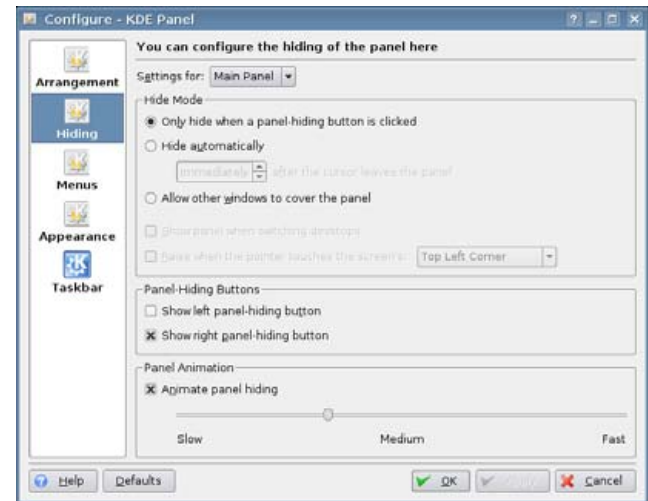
Configure - KDE Panel

? _ □ X

Arrangement

Hiding

Menus

Appearance

Taskbar

You can configure the hiding of the panel here

Settings for: Main Panel

Hide Mode

Only hide when a panel-hiding button is clicked

Hide automatically

Immediately after the cursor leaves the panel

Allow other windows to cover the panel

Show panel when switching desktops

Raise when the pointer touches the screen's: Top Left Corner

Panel-Hiding Buttons

Show left panel-hiding button

Show right panel-hiding button

Panel Animation

Animate panel hiding

Slow

Medium

Fast

Help

Defaults

OK

Apply

Cancel